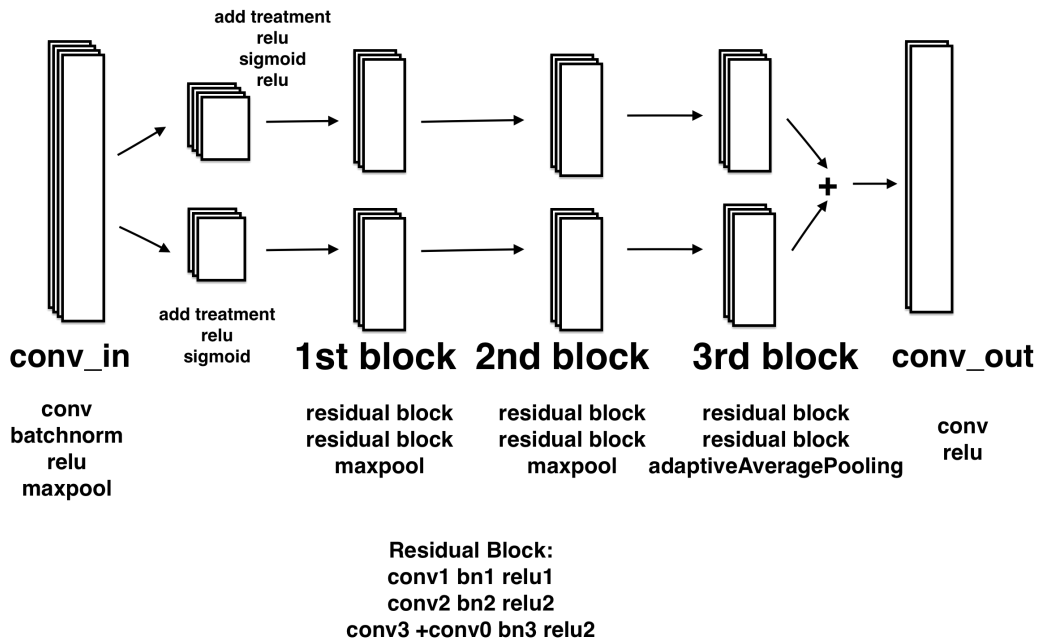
add treatment
relu
sigmoid
relu

+

add treatment
relu
sigmoid

conv_in

1st block

2nd block

3rd block

conv_out

conv
batchnorm
relu
maxpool

residual block
residual block
maxpool

residual block
residual block
maxpool

residual block
residual block
adaptiveAveragePooling

conv
relu

Residual Block:
conv1 bn1 relu1
conv2 bn2 relu2
conv3 +conv0 bn3 relu2